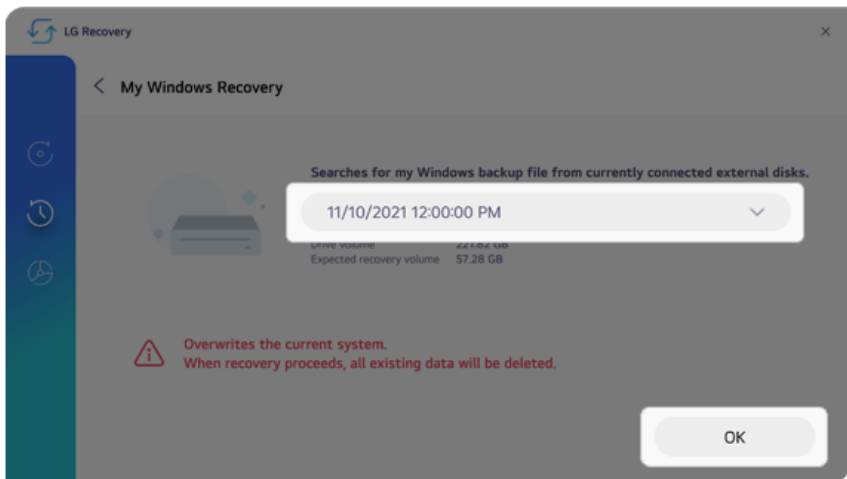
LG Recovery

×

My Windows Recovery

Searches for my Windows backup file from currently connected external disks.

11/10/2021 12:00:00 PM

Drive volume 221.82 GB
Expected recovery volume 57.28 GB

Overwrites the current system.
When recovery proceeds, all existing data will be deleted.

OK